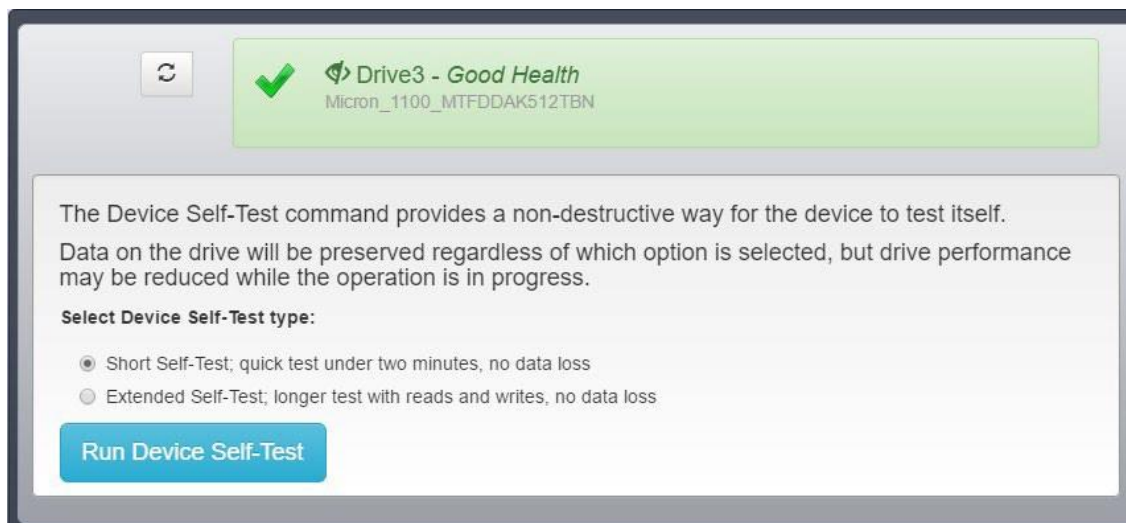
Drive3 - *Good Health*
Micron_1100_MTFDDAK512TBN

The Device Self-Test command provides a non-destructive way for the device to test itself.

Data on the drive will be preserved regardless of which option is selected, but drive performance may be reduced while the operation is in progress.

**Select Device Self-Test type:**

Short Self-Test; quick test under two minutes, no data loss

Extended Self-Test; longer test with reads and writes, no data loss

Run Device Self-Test